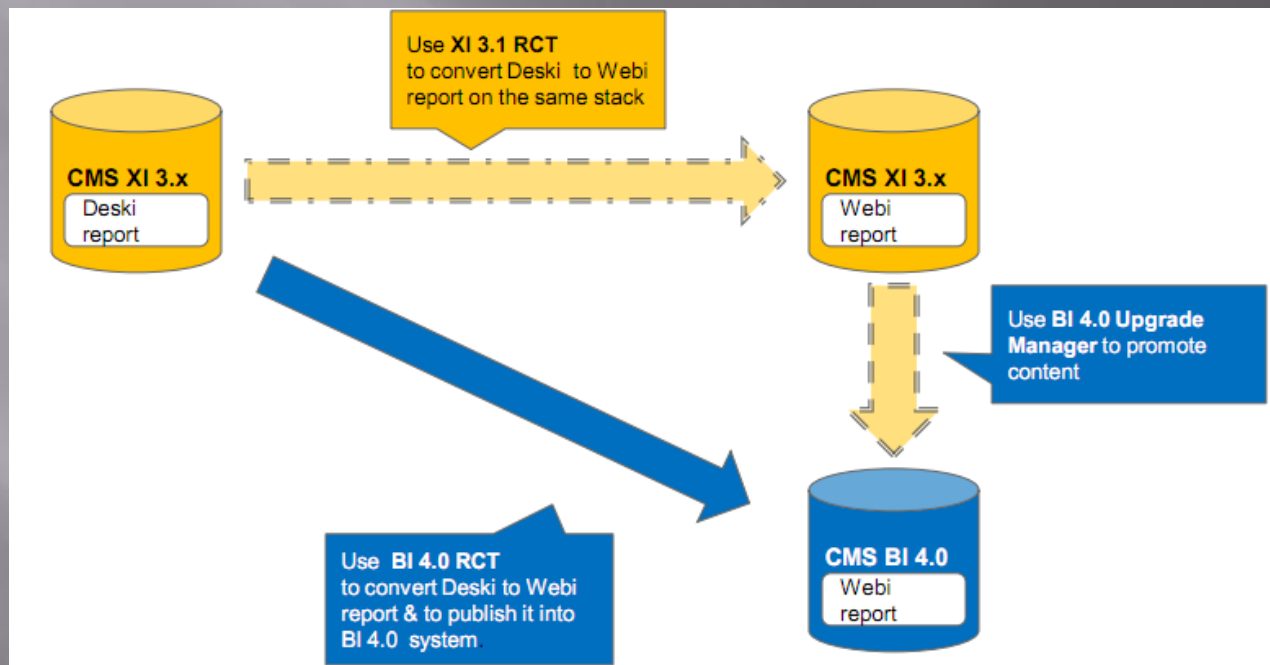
Use **XI 3.1 RCT** to convert Deski to Webi report on the same stack

CMS XI 3.x
Deski report

CMS XI 3.x
Webi report

Use **BI 4.0 Upgrade Manager** to promote content

Use **BI 4.0 RCT** to convert Deski to Webi report & to publish it into BI 4.0 system.

CMS BI 4.0
Webi report